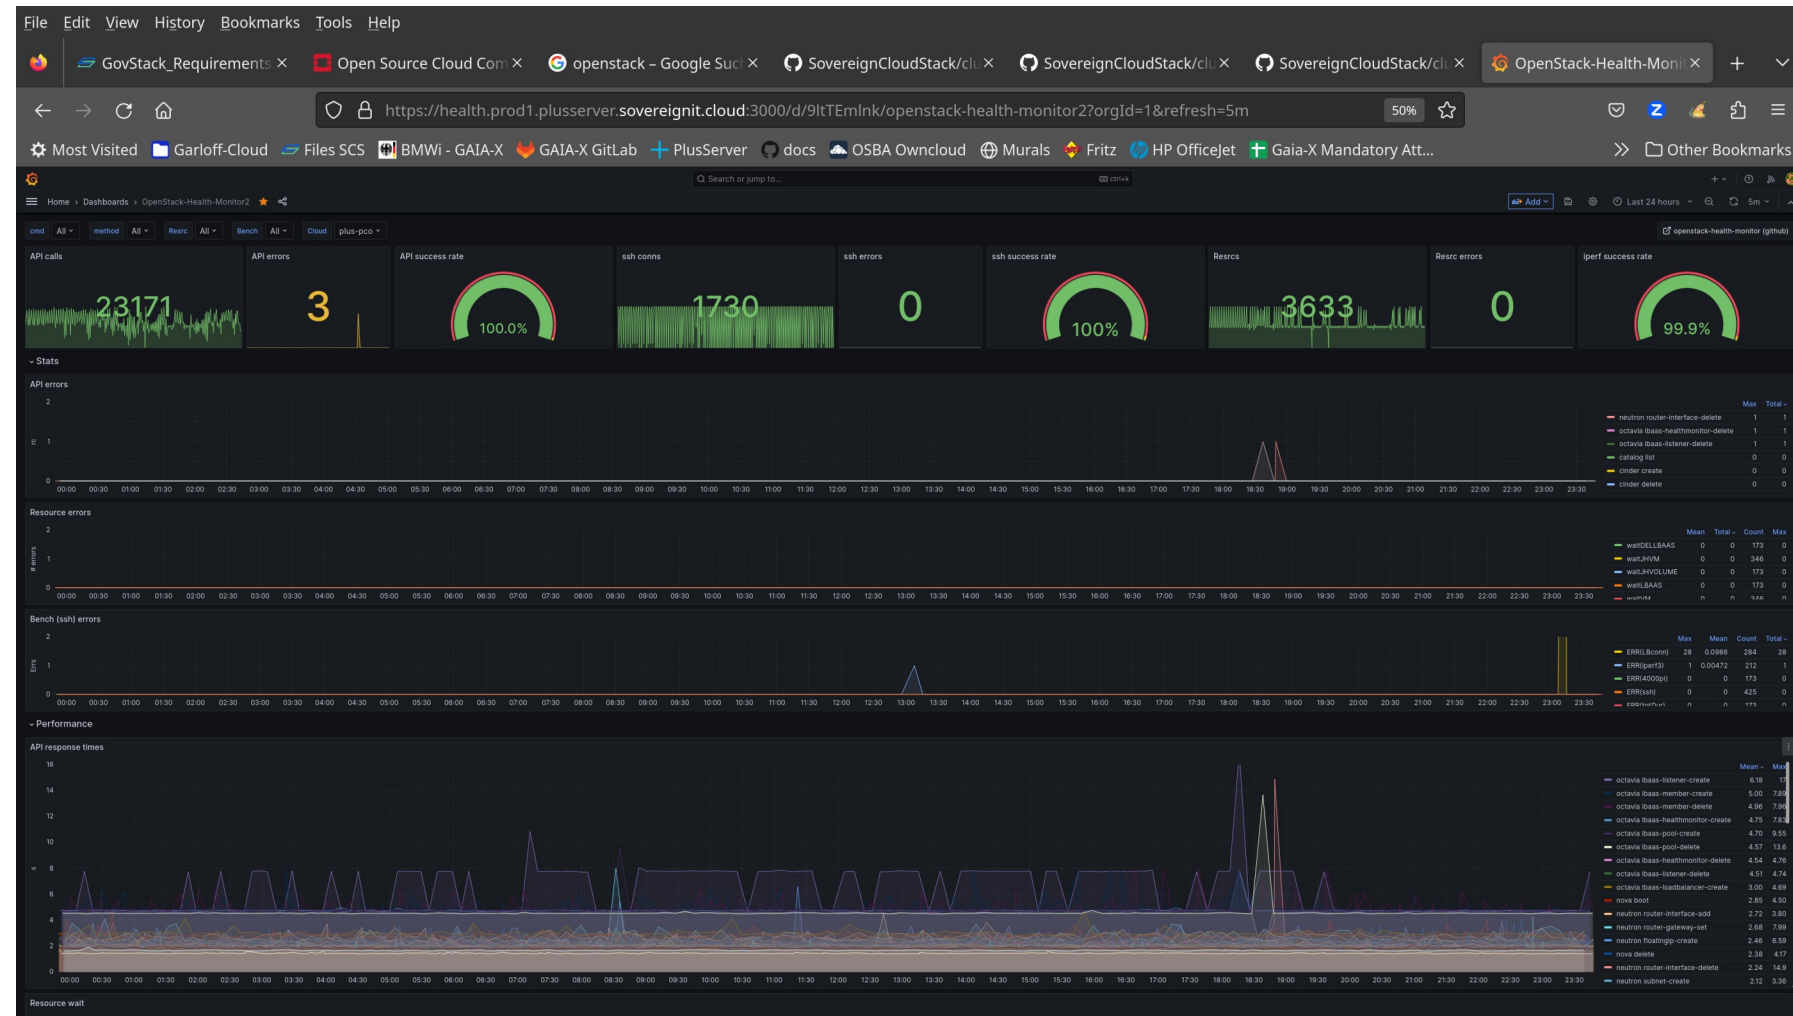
File Edit View History Bookmarks Tools Help

GovStack_Requirements × Open Source Cloud Com × openstack – Google Suc × SovereignCloudStack/cl × SovereignCloudStack/cl × SovereignCloudStack/cl × OpenStack-Health-Moni × +

https://health.prod1.plusserver.sovereignit.cloud:3000/d/9ltTEmlnk/openstack-health-monitor2?orgId=1&refresh=5m 50%

Most Visited Garloff-Cloud Files SCS BMWi - GAIA-X GAIA-X GitLab PlusServer docs OSBA Owncloud Murals Fritz HP OfficeJet Gaia-X Mandatory Att... Other Bookmarks

Search or jump to... ctrl+k

Home › Dashboards › OpenStack-Health-Monitor2

Add Last 24 hours 5m

cmd All method All Resrc All Bench All Cloud plus-pco

openstack-health-monitor (github)

API calls 23171
API errors 3
API success rate 100.0%
ssh conns 1730
ssh errors 0
ssh success rate 100%
Resrcs 3633
Resrc errors 0
iperf success rate 99.9%

Stats

API errors
2 1 0
00:00 00:30 01:00 01:30 02:00 02:30 03:00 03:30 04:00 04:30 05:00 05:30 06:00 06:30 07:00 07:30 08:00 08:30 09:00 09:30 10:00 10:30 11:00 11:30 12:00 12:30 13:00 13:30 14:00 14:30 15:00 15:30 16:00 16:30 17:00 17:30 18:00 18:30 19:00 19:30 20:00 20:30 21:00 21:30 22:00 22:30 23:00 23:30

| | Max | Total |
|---|---|---|
| neutron router-interface-delete | 1 | 1 |
| octavia lbaas-healthmonitor-delete | 1 | 1 |
| octavia lbaas-listener-delete | 1 | 1 |
| catalog list | 0 | 0 |
| cinder create | 0 | 0 |
| cinder delete | 0 | 0 |

Resource errors
2 1 0
# errors

| | Mean | Total | Count | Max |
|---|---|---|---|---|
| waitDELLBAAS | 0 | 0 | 173 | 0 |
| waitJHVM | 0 | 0 | 346 | 0 |
| waitJHVOLUME | 0 | 0 | 173 | 0 |
| waitLBAAS | 0 | 0 | 173 | 0 |

Bench (ssh) errors
2 1 0
Errs

| | Max | Mean | Count | Total |
|---|---|---|---|---|
| ERR(LBconn) | 28 | 0.0986 | 284 | 28 |
| ERR(iperf3) | 1 | 0.00472 | 212 | 1 |
| ERR(4000pi) | 0 | 0 | 173 | 0 |
| ERR(ssh) | 0 | 0 | 425 | 0 |

Performance

API response times
16 14 12 10 8 6 4 2 0

| | Mean | Max |
|---|---|---|
| octavia lbaas-listener-create | 6.18 | 17 |
| octavia lbaas-member-create | 5.00 | 7.89 |
| octavia lbaas-member-delete | 4.96 | 7.96 |
| octavia lbaas-healthmonitor-create | 4.75 | 7.83 |
| octavia lbaas-pool-create | 4.70 | 9.55 |
| octavia lbaas-pool-delete | 4.57 | 13.6 |
| octavia lbaas-healthmonitor-delete | 4.54 | 4.76 |
| octavia lbaas-listener-delete | 4.51 | 4.74 |
| octavia lbaas-loadbalancer-create | 3.00 | 4.69 |
| nova boot | 2.85 | 4.50 |
| neutron router-interface-add | 2.72 | 3.80 |
| neutron router-gateway-set | 2.68 | 7.99 |
| neutron floatingip-create | 2.46 | 6.59 |
| nova delete | 2.38 | 4.17 |
| neutron router-interface-delete | 2.24 | 14.9 |
| neutron subnet-create | 2.12 | 3.36 |

Resource wait